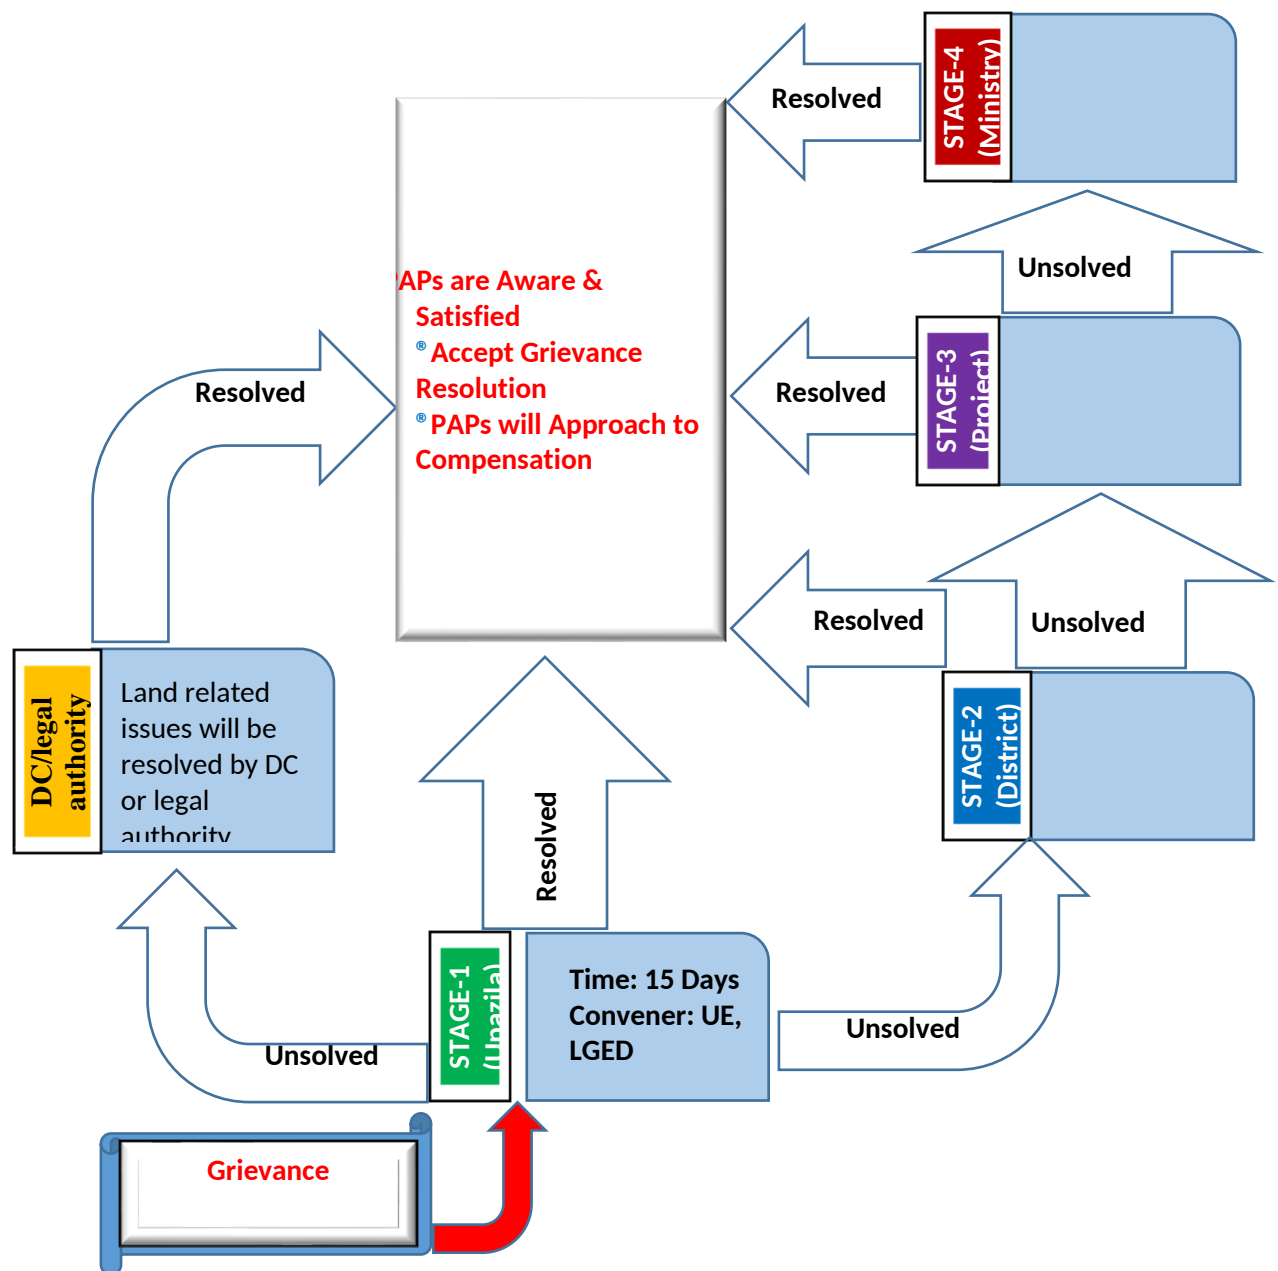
STAGE-4 (Ministry)

Resolved

Unsolved

APs are Aware & Satisfied
® Accept Grievance Resolution
® PAPs will Approach to Compensation

STAGE-3 (Project)

Resolved

Resolved

Resolved

Unsolved

DC/legal authority

Land related issues will be resolved by DC or legal authority

STAGE-2 (District)

Resolved

STAGE-1 (Upazila)

Time: 15 Days
Convener: UE, LGED

Unsolved

Unsolved

Grievance